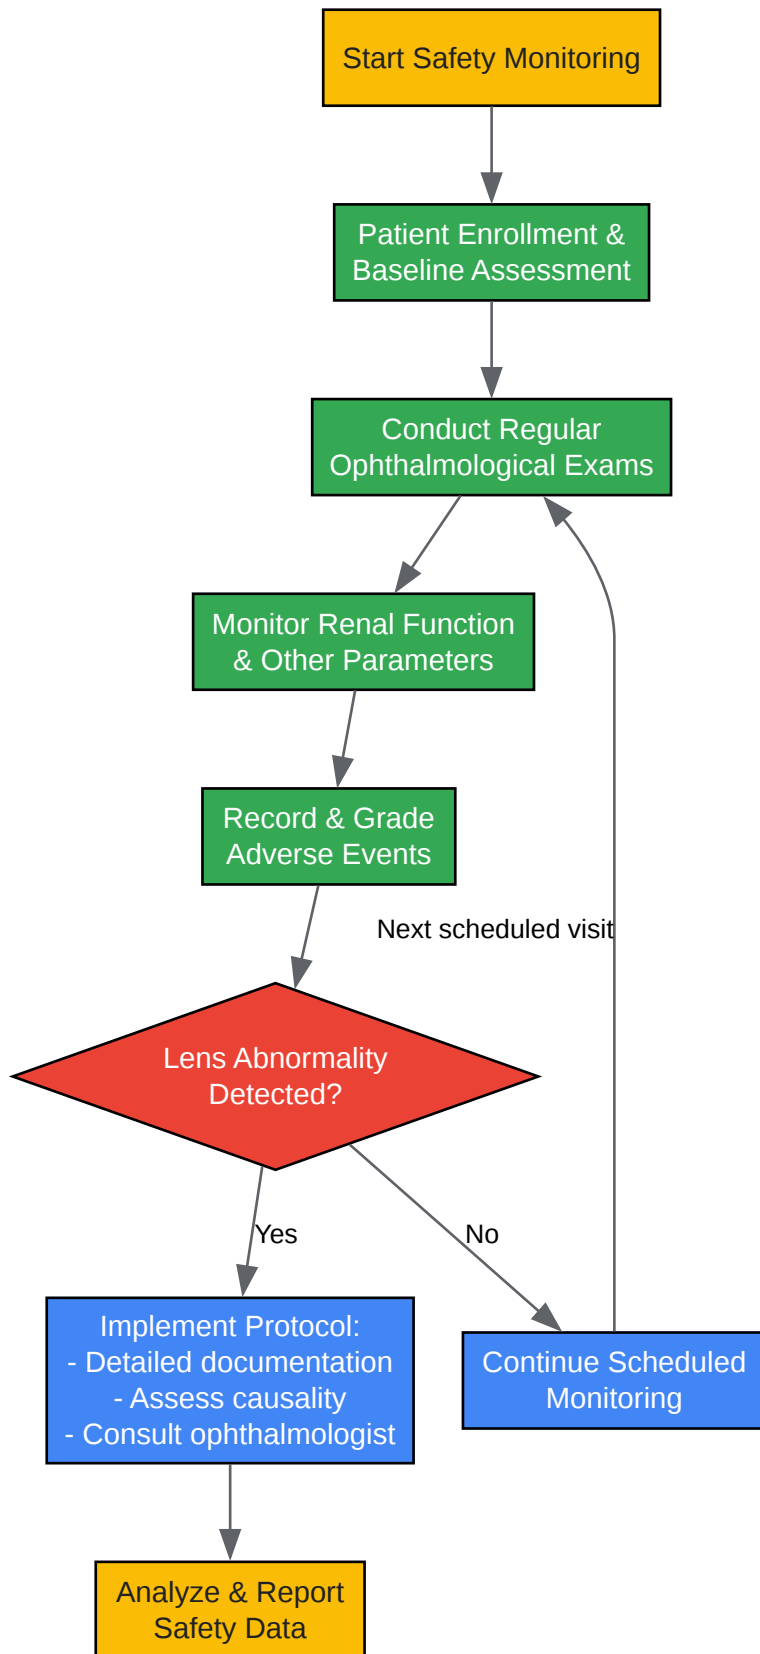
Start Safety Monitoring

Patient Enrollment & Baseline Assessment

Conduct Regular Ophthalmological Exams

Monitor Renal Function & Other Parameters

Record & Grade Adverse Events

Next scheduled visit

Lens Abnormality Detected?

Yes

No

Implement Protocol:
- Detailed documentation
- Assess causality
- Consult ophthalmologist

Continue Scheduled Monitoring

Analyze & Report Safety Data